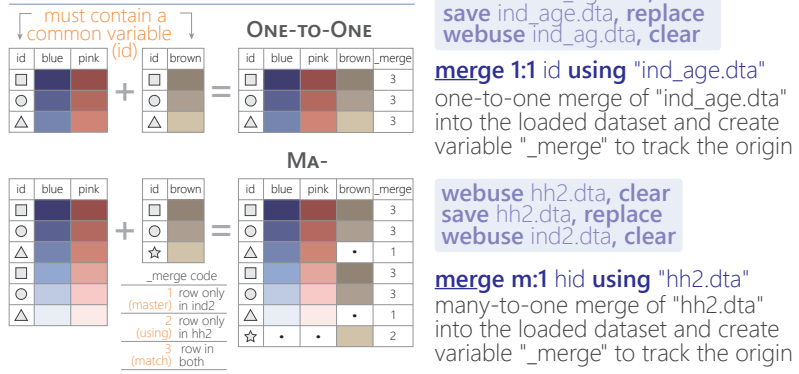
must contain a common variable (id)

ONE-TO-ONE

| id | blue | pink |
|---|---|---|
| □ | | |
| ○ | | |
| △ | | |

+

| id | brown |
|---|---|
| □ | |
| ○ | |
| △ | |

=

| id | blue | pink | brown | _merge |
|---|---|---|---|---|
| □ | | | | 3 |
| ○ | | | | 3 |
| △ | | | | 3 |

save ind_age.dta, replace
webuse ind_ag.dta, clear

merge 1:1 id using "ind_age.dta"
one-to-one merge of "ind_age.dta" into the loaded dataset and create variable "_merge" to track the origin

MA-

| id | blue | pink |
|---|---|---|
| □ | | |
| ○ | | |
| △ | | |
| □ | | |
| ○ | | |
| △ | | |

+

| id | brown |
|---|---|
| □ | |
| ○ | |
| ☆ | |

=

| id | blue | pink | brown | _merge |
|---|---|---|---|---|
| □ | | | | 3 |
| ○ | | | | 3 |
| △ | | | • | 1 |
| □ | | | | 3 |
| ○ | | | | 3 |
| △ | | | • | 1 |
| ☆ | • | • | | 2 |

_merge code
1 (master) row only in ind2
2 (using) row only in hh2
3 (match) row in both

webuse hh2.dta, clear
save hh2.dta, replace
webuse ind2.dta, clear

merge m:1 hid using "hh2.dta"
many-to-one merge of "hh2.dta" into the loaded dataset and create variable "_merge" to track the origin